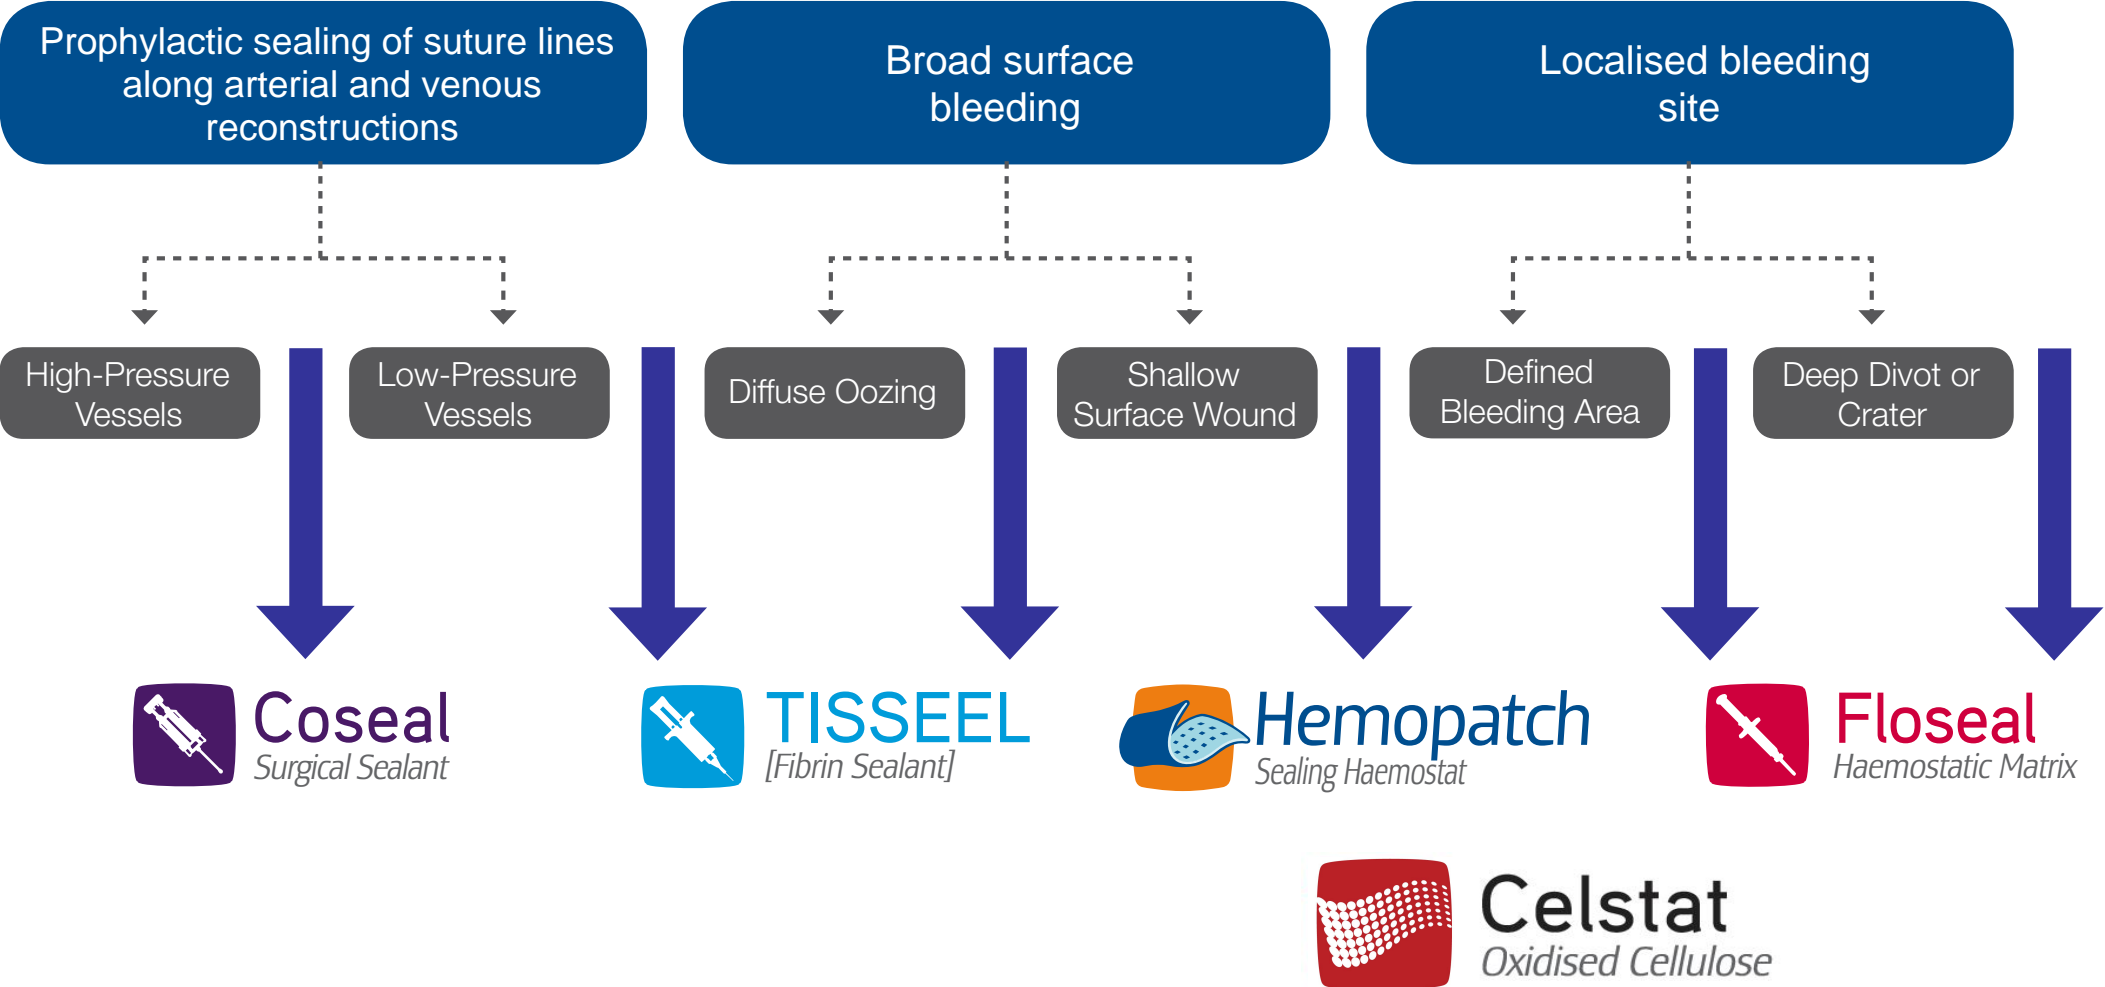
Prophylactic sealing of suture lines along arterial and venous reconstructions

Broad surface bleeding

Localised bleeding site

High-Pressure Vessels

Low-Pressure Vessels

Diffuse Oozing

Shallow Surface Wound

Defined Bleeding Area

Deep Divot or Crater

Coseal
Surgical Sealant

TISSEEL
[Fibrin Sealant]

Hemopatch
Sealing Haemostat

Floseal
Haemostatic Matrix

Celstat
Oxidised Cellulose